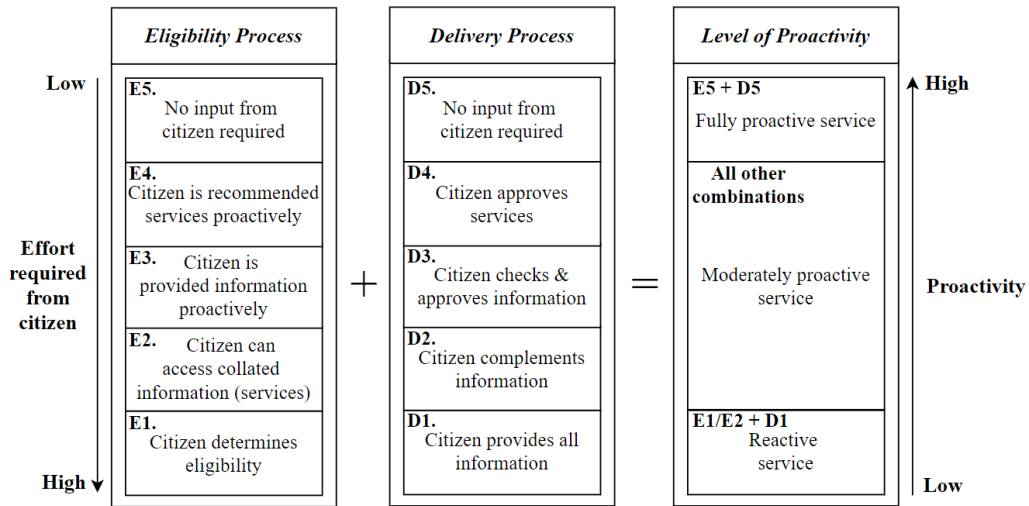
Eligibility Process

Delivery Process

Level of Proactivity

Low

Effort required from citizen

High

E5. No input from citizen required

E4. Citizen is recommended services proactively

E3. Citizen is provided information proactively

E2. Citizen can access collated information (services)

E1. Citizen determines eligibility

+

D5. No input from citizen required

D4. Citizen approves services

D3. Citizen checks & approves information

D2. Citizen complements information

D1. Citizen provides all information

=

E5 + D5 Fully proactive service

All other combinations Moderately proactive service

E1/E2 + D1 Reactive service

High

Proactivity

Low